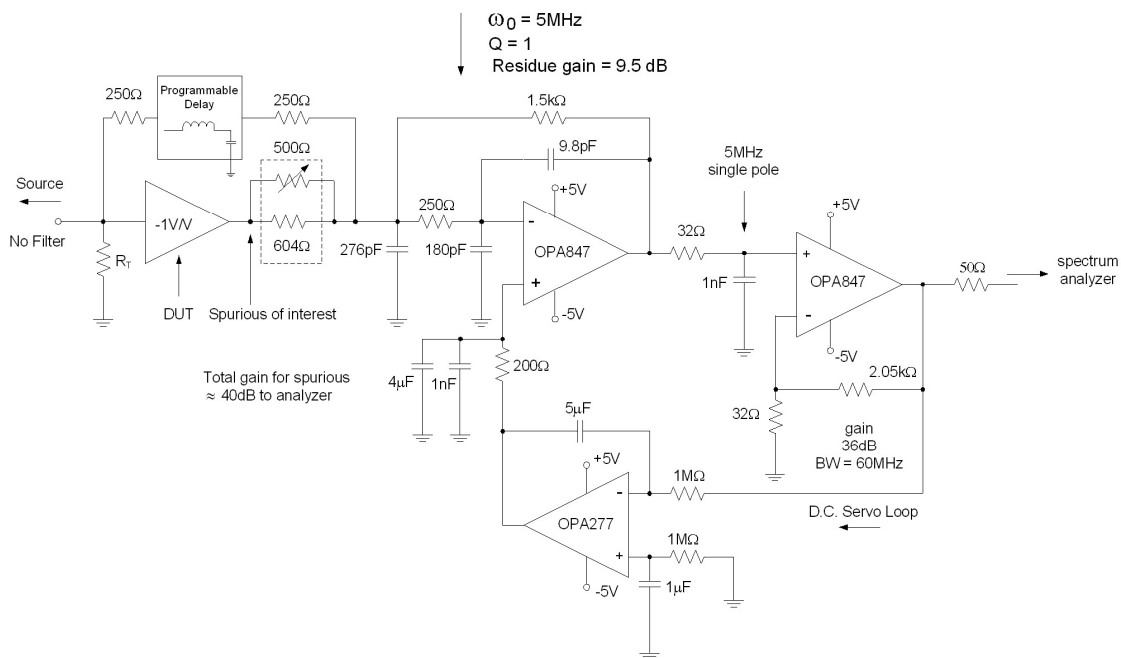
$\omega_0$ = 5MHz
Q = 1
Residue gain = 9.5 dB

250Ω
Programmable Delay
250Ω
1.5kΩ
9.8pF
500Ω
5MHz single pole
Source
+5V
+5V
-1V/V
250Ω
-
32Ω
+
No Filter
604Ω
276pF
180pF
OPA847
OPA847
spectrum analyzer
50Ω
$R_T$
+
1nF
-
DUT
Spurious of interest
-5V
-5V
2.05kΩ
Total gain for spurious ≈ 40dB to analyzer
4μF
1nF
200Ω
32Ω
gain 36dB BW = 60MHz
5μF
+5V
-
1MΩ
OPA277
D.C. Servo Loop
+
1MΩ
-5V
1μF